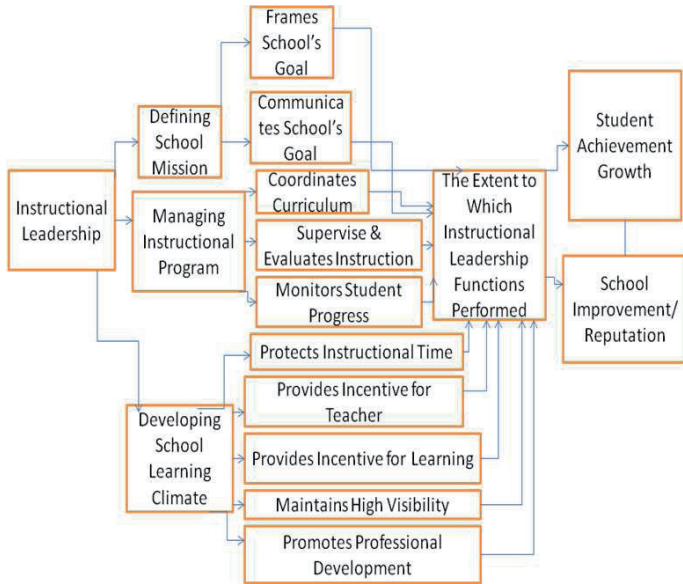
Instructional Leadership

Defining School Mission

Frames School's Goal

Communicates School's Goal

Managing Instructional Program

Coordinates Curriculum

Supervise & Evaluates Instruction

Monitors Student Progress

Developing School Learning Climate

Protects Instructional Time

Provides Incentive for Teacher

Provides Incentive for Learning

Maintains High Visibility

Promotes Professional Development

The Extent to Which Instructional Leadership Functions Performed

Student Achievement Growth

School Improvement/ Reputation